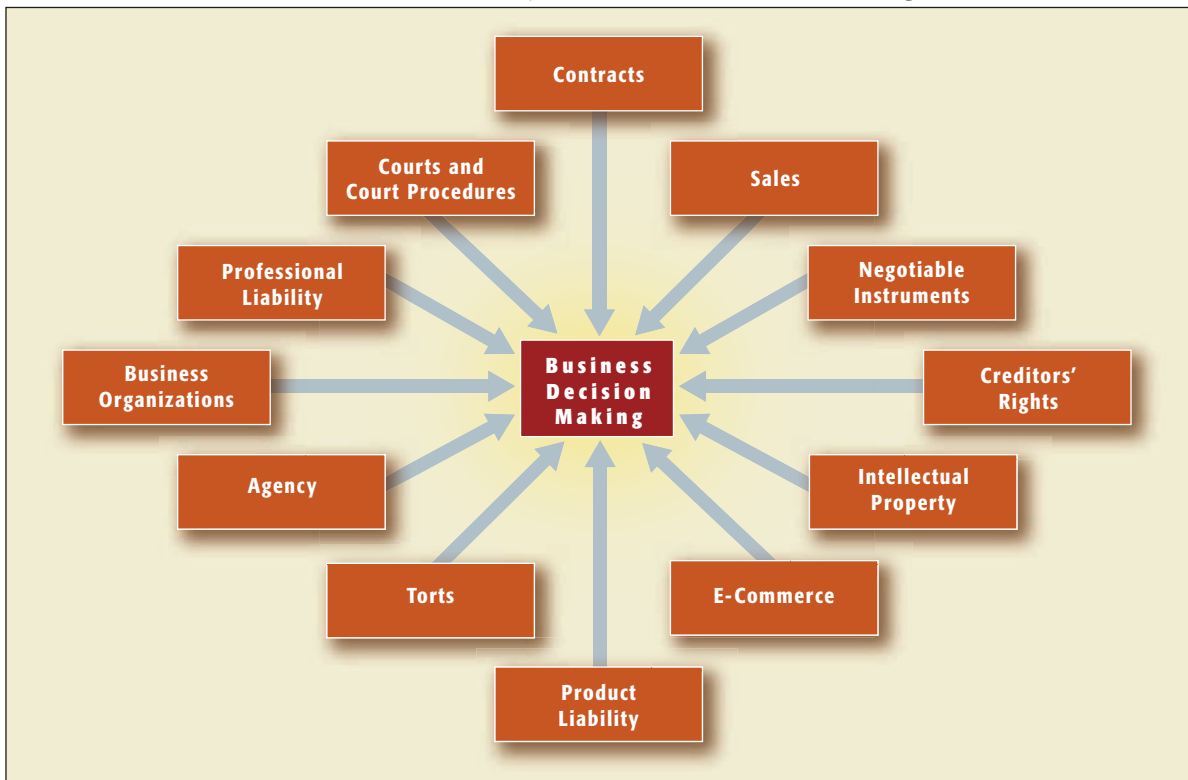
Contracts

Courts and Court Procedures

Sales

Professional Liability

Negotiable Instruments

Business Organizations

Business Decision Making

Creditors' Rights

Agency

Intellectual Property

Torts

E-Commerce

Product Liability